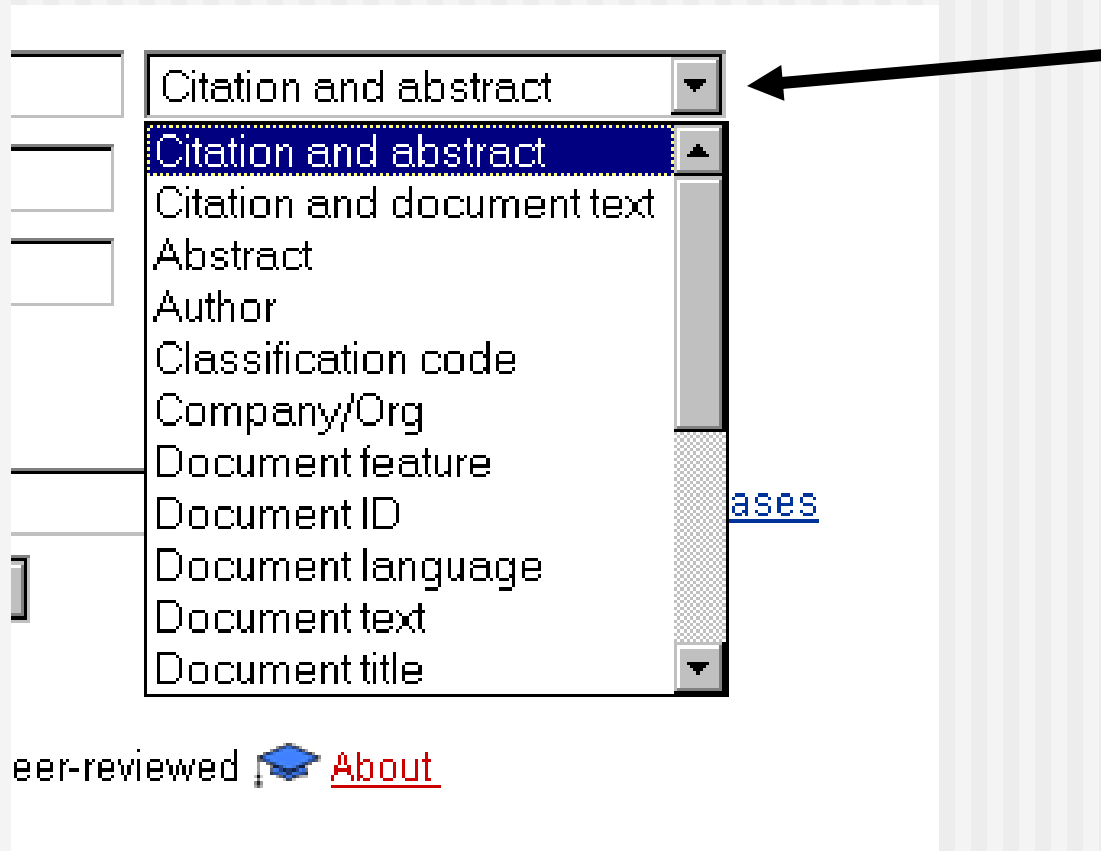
Citation and abstract

Citation and abstract
Citation and document text
Abstract
Author
Classification code
Company/Org
Document feature
Document ID
Document language
Document text
Document title

ases

eer-reviewed About